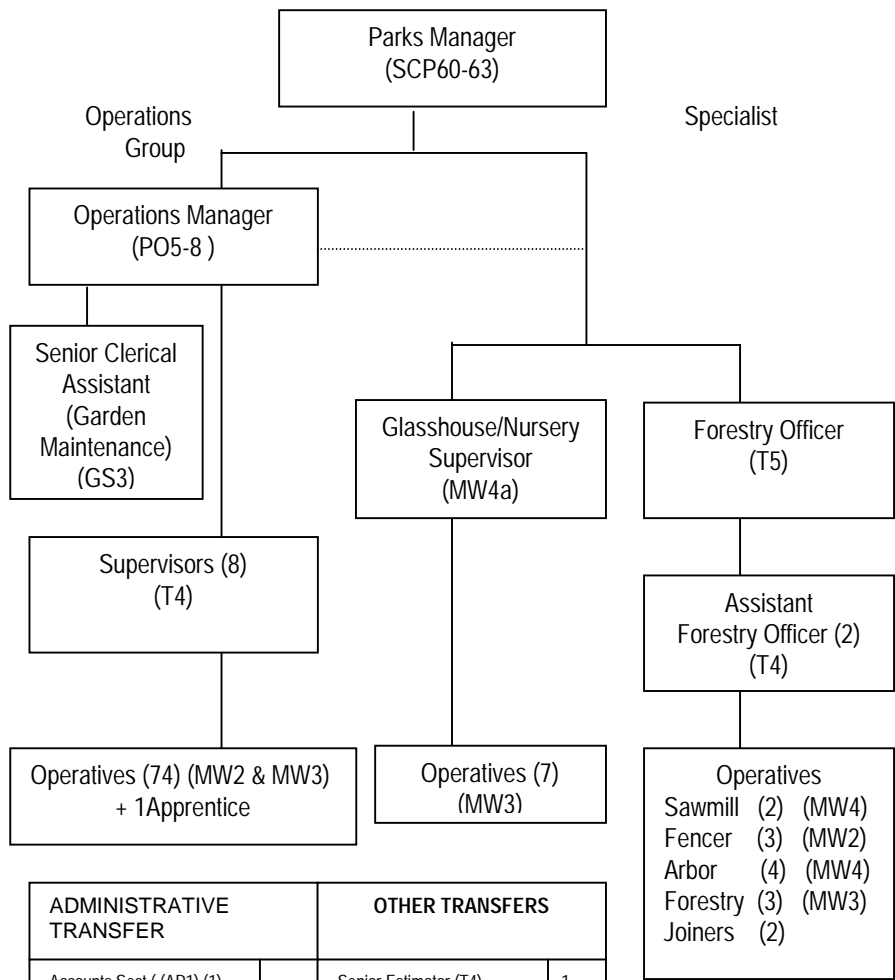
Parks Manager
(SCP60-63)

Operations Group

Specialist

Operations Manager
(PO5-8 )

Senior Clerical Assistant
(Garden Maintenance)
(GS3)

Glasshouse/Nursery Supervisor
(MW4a)

Forestry Officer
(T5)

Supervisors (8)
(T4)

Assistant Forestry Officer (2)
(T4)

Operatives (74) (MW2 & MW3)
+ 1Apprentice

Operatives (7)
(MW3)

Operatives
Sawmill (2) (MW4)
Fencer (3) (MW2)
Arbor (4) (MW4)
Forestry (3) (MW3)
Joiners (2)

| ADMINISTRATIVE TRANSFER | | OTHER TRANSFERS | |
|---|---|---|---|
| Accounts Sect ( (AP1) (1) | | Senior Estimator (T4) | 1 |